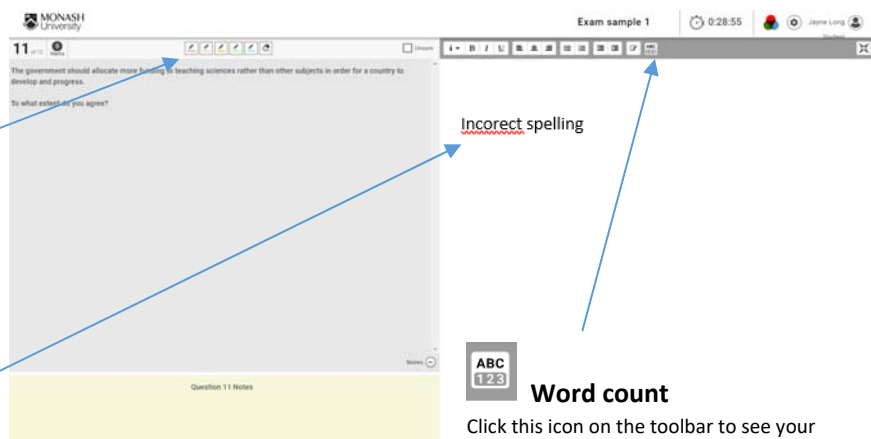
MONASH University

Exam sample 1

0:28:55

Jayne Long

Student

11 of 12

Marks

Unsure

The government should allocate more funding to teaching sciences rather than other subjects in order for a country to develop and progress.

To what extent do you agree?

Notes

Question 11 Notes

Incorect spelling

ABC 123

Word count

Click this icon on the toolbar to see your